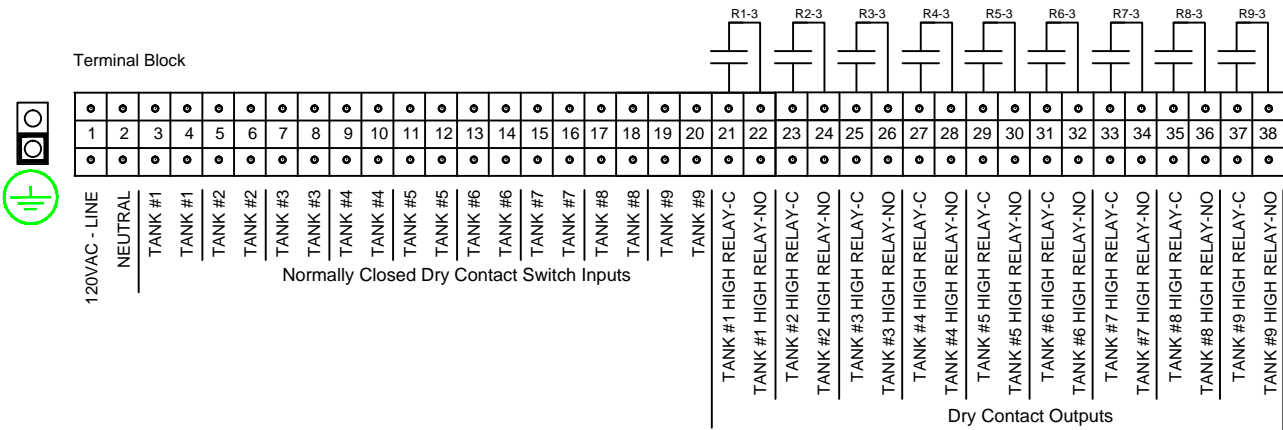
R1-3 R2-3 R3-3 R4-3 R5-3 R6-3 R7-3 R8-3 R9-3

Terminal Block

| 1 | 2 | 3 | 4 | 5 | 6 | 7 | 8 | 9 | 10 | 11 | 12 | 13 | 14 | 15 | 16 | 17 | 18 | 19 | 20 | 21 | 22 | 23 | 24 | 25 | 26 | 27 | 28 | 29 | 30 | 31 | 32 | 33 | 34 | 35 | 36 | 37 | 38 |
|---|---|---|---|---|---|---|---|---|---|---|---|---|---|---|---|---|---|---|---|---|---|---|---|---|---|---|---|---|---|---|---|---|---|---|---|---|---|
| 120VAC - LINE | NEUTRAL | TANK #1 | TANK #1 | TANK #2 | TANK #2 | TANK #3 | TANK #3 | TANK #4 | TANK #4 | TANK #5 | TANK #5 | TANK #6 | TANK #6 | TANK #7 | TANK #7 | TANK #8 | TANK #8 | TANK #9 | TANK #9 | TANK #1 HIGH RELAY-C | TANK #1 HIGH RELAY-NO | TANK #2 HIGH RELAY-C | TANK #2 HIGH RELAY-NO | TANK #3 HIGH RELAY-C | TANK #3 HIGH RELAY-NO | TANK #4 HIGH RELAY-C | TANK #4 HIGH RELAY-NO | TANK #5 HIGH RELAY-C | TANK #5 HIGH RELAY-NO | TANK #6 HIGH RELAY-C | TANK #6 HIGH RELAY-NO | TANK #7 HIGH RELAY-C | TANK #7 HIGH RELAY-NO | TANK #8 HIGH RELAY-C | TANK #8 HIGH RELAY-NO | TANK #9 HIGH RELAY-C | TANK #9 HIGH RELAY-NO |

Normally Closed Dry Contact Switch Inputs

Dry Contact Outputs